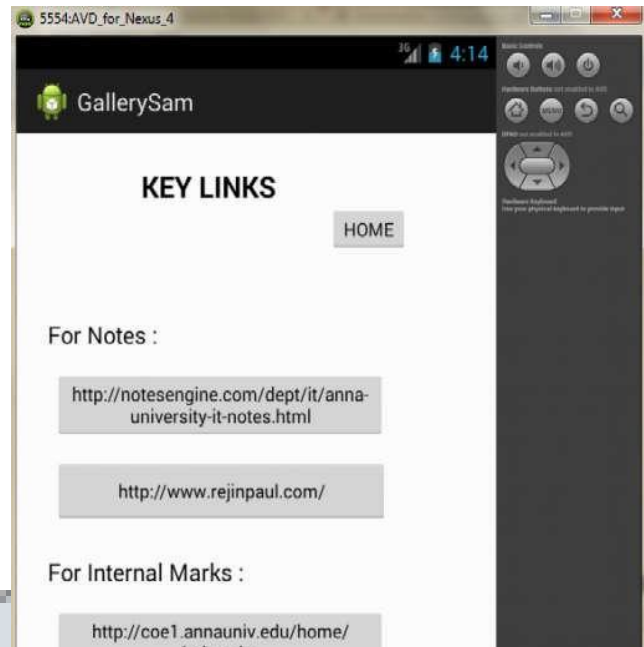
5554:AVD_for_Nexus_4

3G 4:14

GallerySam

KEY LINKS

HOME

For Notes :

http://notesengine.com/dept/it/anna-university-it-notes.html

http://www.rejinpaul.com/

For Internal Marks :

http://coe1.annauniv.edu/home/

Basic Controls

Hardware Buttons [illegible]

DPAD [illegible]

Hardware Keyboard
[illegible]